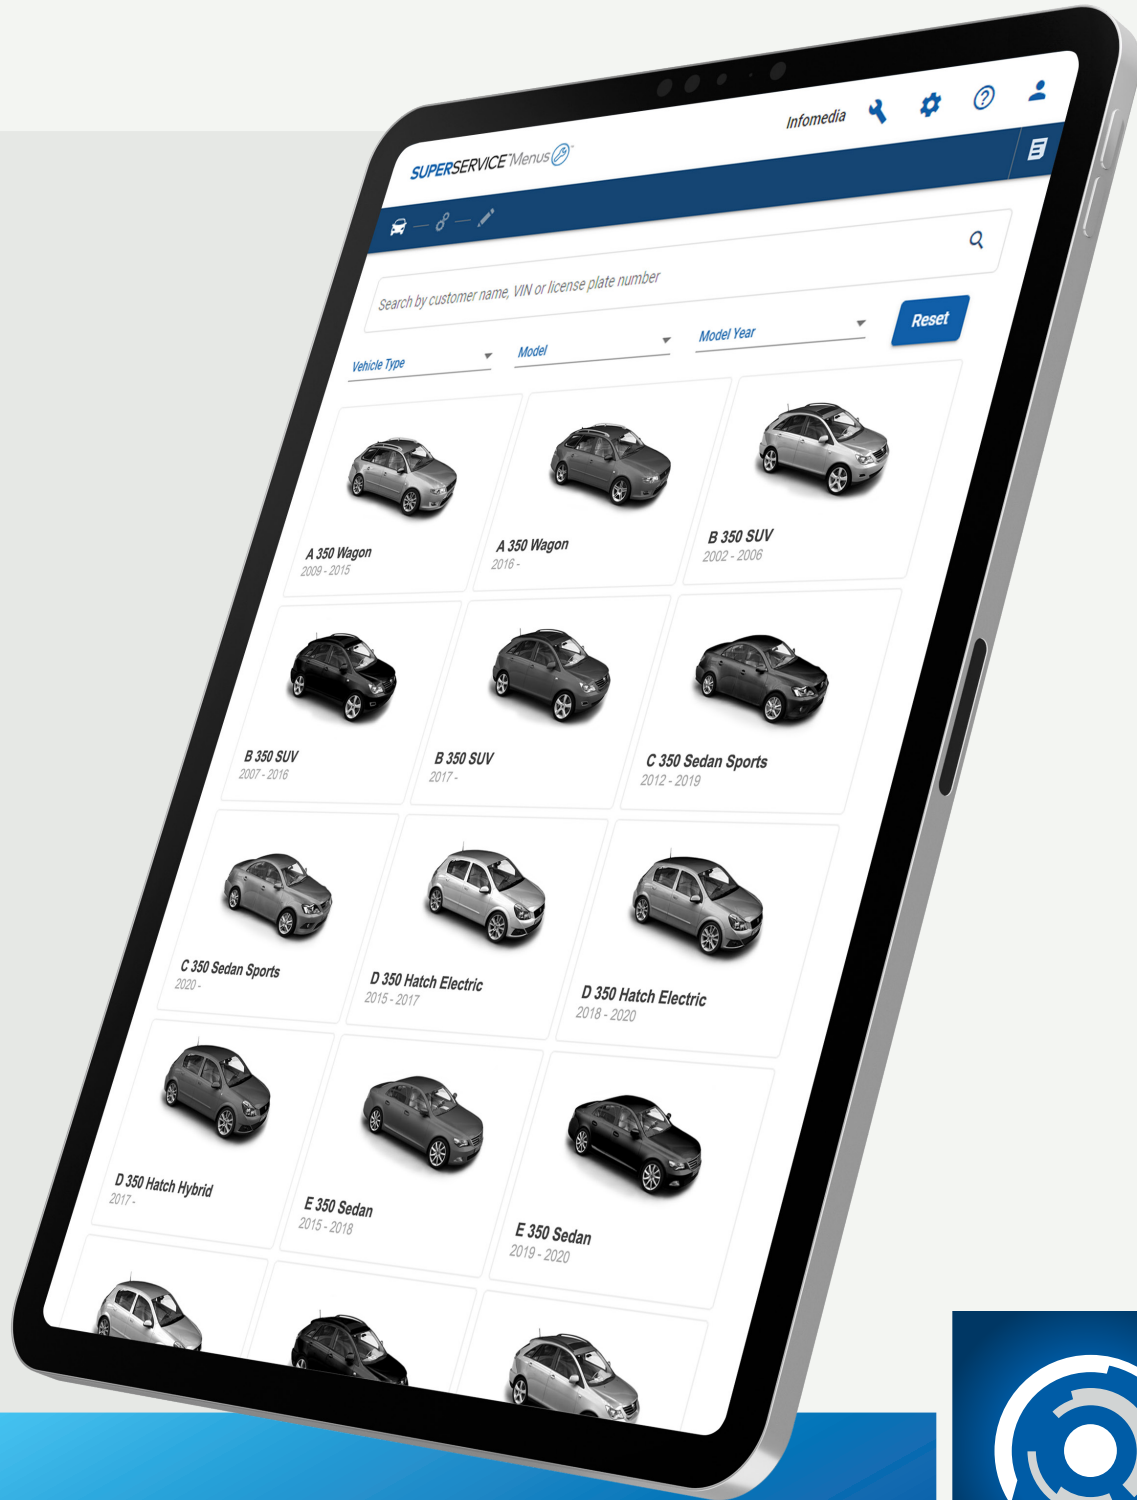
Infomedia

SUPERSERVICE Menus

Search by customer name, VIN or license plate number

Vehicle Type

Model

Model Year

Reset

A 350 Wagon
2009 - 2015

A 350 Wagon
2016 -

B 350 SUV
2002 - 2006

B 350 SUV
2007 - 2016

B 350 SUV
2017 -

C 350 Sedan Sports
2012 - 2019

C 350 Sedan Sports
2020 -

D 350 Hatch Electric
2015 - 2017

D 350 Hatch Electric
2018 - 2020

D 350 Hatch Hybrid
2017 -

E 350 Sedan
2015 - 2018

E 350 Sedan
2019 - 2020